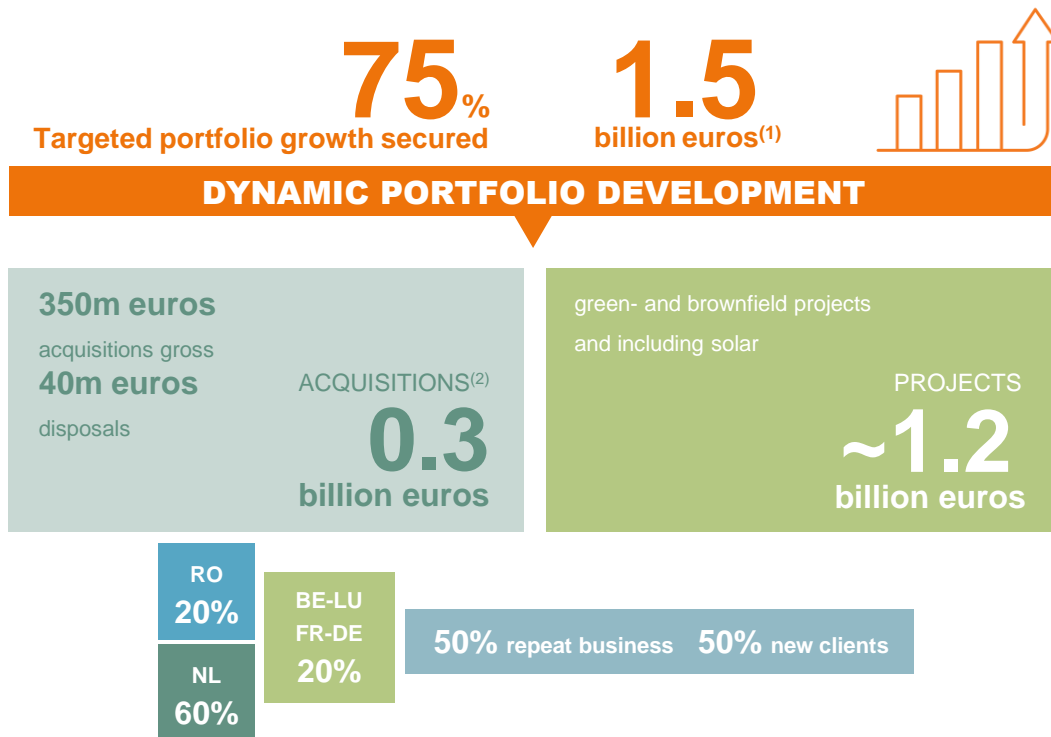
75%
Targeted portfolio growth secured

1.5
billion euros$^{(1)}$

DYNAMIC PORTFOLIO DEVELOPMENT

350m euros
acquisitions gross
40m euros
disposals

ACQUISITIONS$^{(2)}$
0.3
billion euros

green- and brownfield projects
and including solar

PROJECTS
~1.2
billion euros

RO
20%

NL
60%

BE-LU
FR-DE
20%

50% repeat business 50% new clients